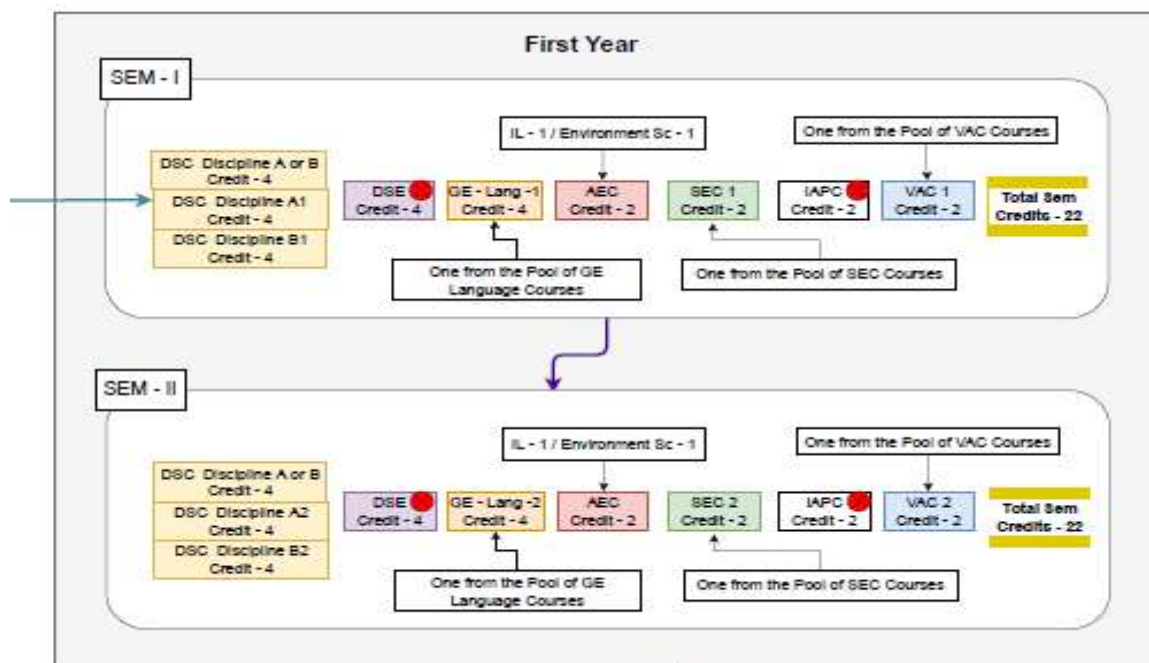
First Year

SEM - I

IL - 1 / Environment Sc - 1

One from the Pool of VAC Courses

DSC Discipline A or B Credit - 4

DSC Discipline A1 Credit - 4

DSC Discipline B1 Credit - 4

DSE Credit - 4

GE - Lang -1 Credit - 4

AEC Credit - 2

SEC 1 Credit - 2

IAPC Credit - 2

VAC 1 Credit - 2

Total Sem Credits - 22

One from the Pool of GE Language Courses

One from the Pool of SEC Courses

SEM - II

IL - 1 / Environment Sc - 1

One from the Pool of VAC Courses

DSC Discipline A or B Credit - 4

DSC Discipline A2 Credit - 4

DSC Discipline B2 Credit - 4

DSE Credit - 4

GE - Lang -2 Credit - 4

AEC Credit - 2

SEC 2 Credit - 2

IAPC Credit - 2

VAC 2 Credit - 2

Total Sem Credits - 22

One from the Pool of GE Language Courses

One from the Pool of SEC Courses